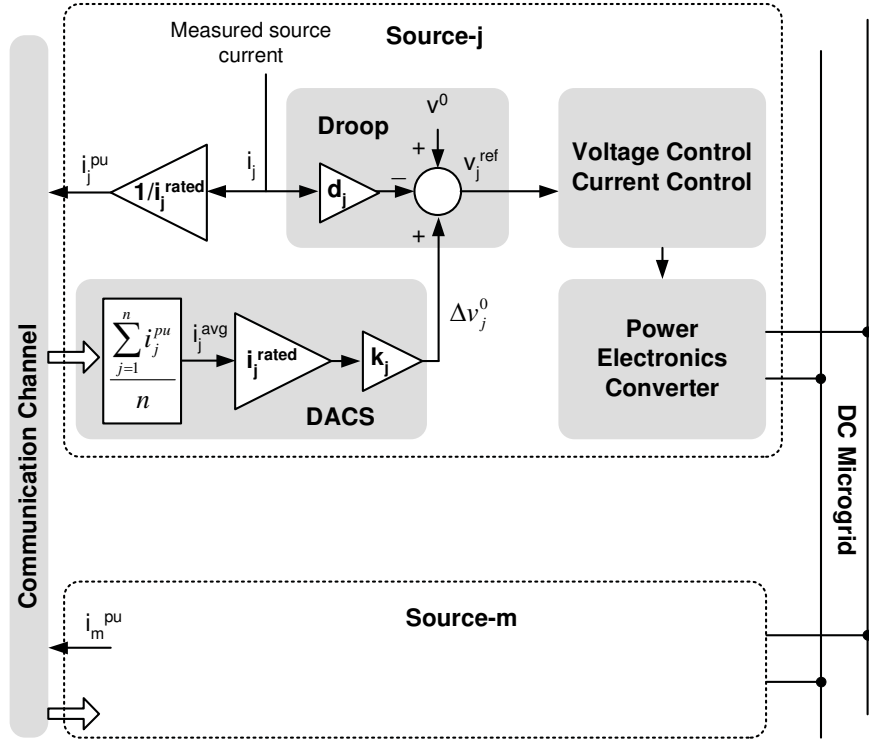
Measured source current

Source-j

Droop

$v^0$

$+$

$i_j^{pu}$

$1/i_j^{rated}$

$i_j$

$d_j$

$-$

$v_j^{ref}$

$+$

Voltage Control
Current Control

$\frac{\sum_{j=1}^{n} i_j^{pu}}{n}$

$i_j^{avg}$

$i_j^{rated}$

$k_j$

$\Delta v_j^0$

DACS

Power Electronics Converter

Communication Channel

DC Microgrid

$i_m^{pu}$

Source-m